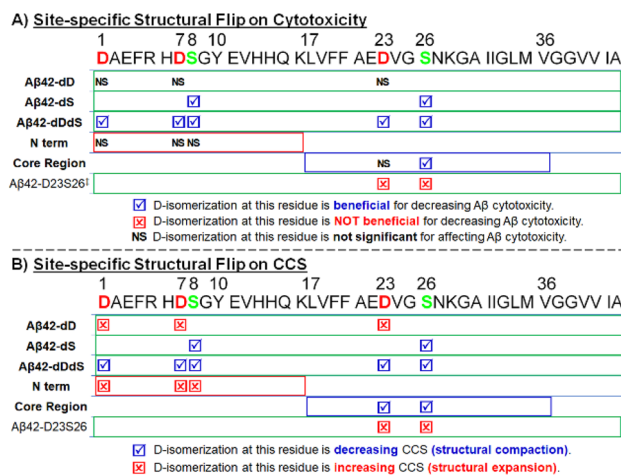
A) Site-specific Structural Flip on Cytotoxicity

1 7 8 10 17 23 26 36
DAEFR HDSGY EVHHQ KLVFF AEDVG SNKGA IIGLM VGGVV IA

| | |
|---|---|
| Aβ42-dD | NS NS NS |
| Aβ42-dS | ☑ ☑ |
| Aβ42-dDdS | ☑ ☑☑ ☑ ☑ |
| N term | NS NS NS |
| Core Region | NS ☑ |
| Aβ42-D23S26‡ | ☒ ☒ |

☑ D-isomerization at this residue is beneficial for decreasing Aβ cytotoxicity.
☒ D-isomerization at this residue is NOT beneficial for decreasing Aβ cytotoxicity.
NS D-isomerization at this residue is not significant for affecting Aβ cytotoxicity.

B) Site-specific Structural Flip on CCS

1 7 8 10 17 23 26 36
DAEFR HDSGY EVHHQ KLVFF AEDVG SNKGA IIGLM VGGVV IA

| | |
|---|---|
| Aβ42-dD | ☒ ☒ ☒ |
| Aβ42-dS | ☑ ☑ |
| Aβ42-dDdS | ☑ ☑☑ ☑ ☑ |
| N term | ☒ ☒☒ |
| Core Region | ☑ ☑ |
| Aβ42-D23S26 | ☒ ☒ |

☑ D-isomerization at this residue is decreasing CCS (structural compaction).
☒ D-isomerization at this residue is increasing CCS (structural expansion).